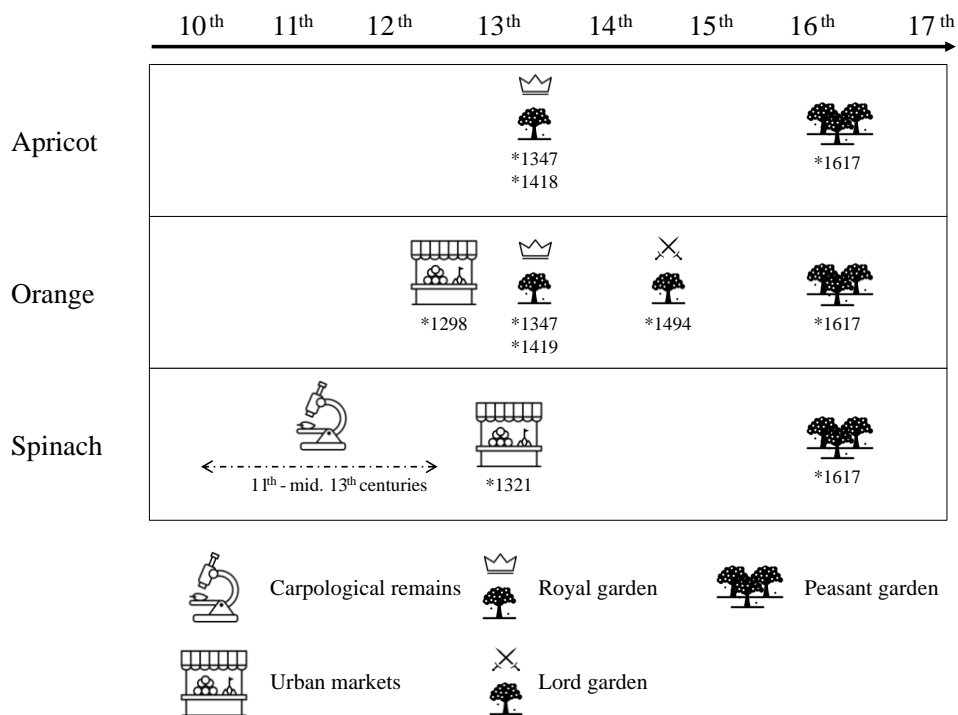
10$^{th}$ 11$^{th}$ 12$^{th}$ 13$^{th}$ 14$^{th}$ 15$^{th}$ 16$^{th}$ 17$^{th}$

Apricot

*1347
*1418

*1617

Orange

*1298

*1347
*1419

*1494

*1617

Spinach

11$^{th}$ - mid. 13$^{th}$ centuries

*1321

*1617

Carpological remains

Royal garden

Peasant garden

Urban markets

Lord garden